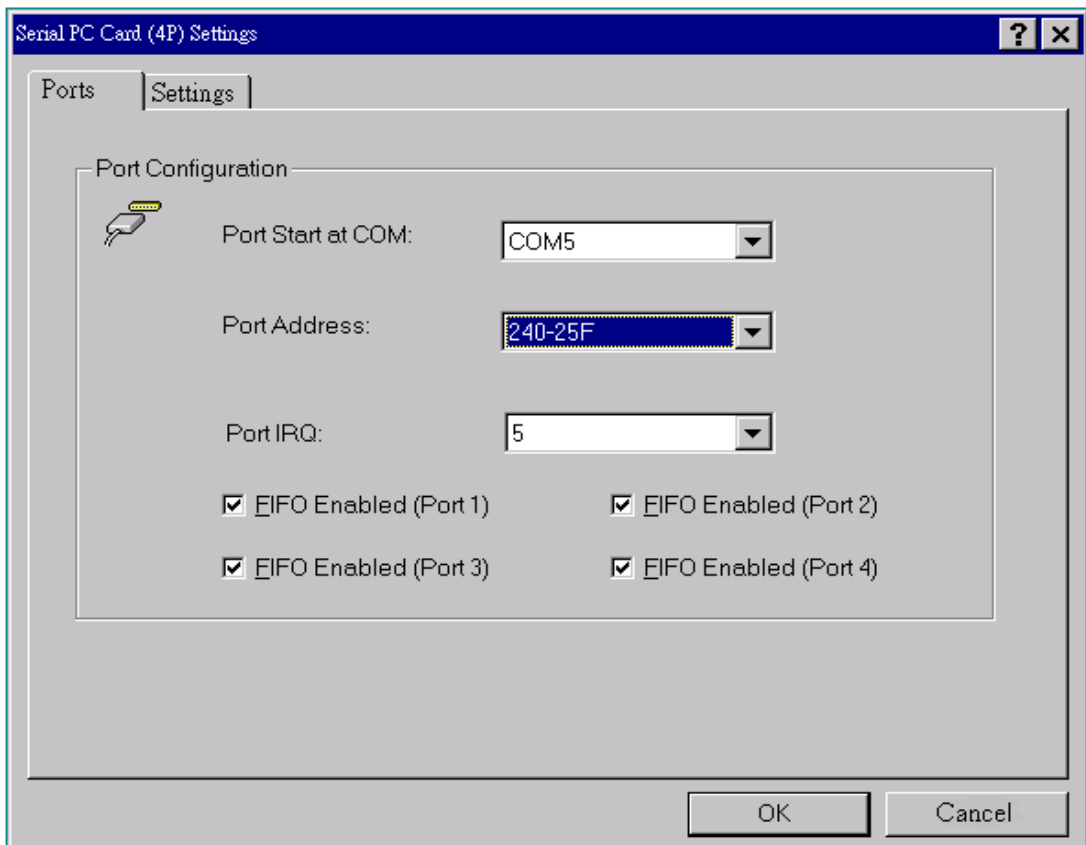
Serial PC Card (4P) Settings

?

Ports

Settings

Port Configuration

Port Start at COM:

COM5

Port Address:

240-25F

Port IRQ:

5

FIFO Enabled (Port 1)

FIFO Enabled (Port 2)

FIFO Enabled (Port 3)

FIFO Enabled (Port 4)

OK

Cancel